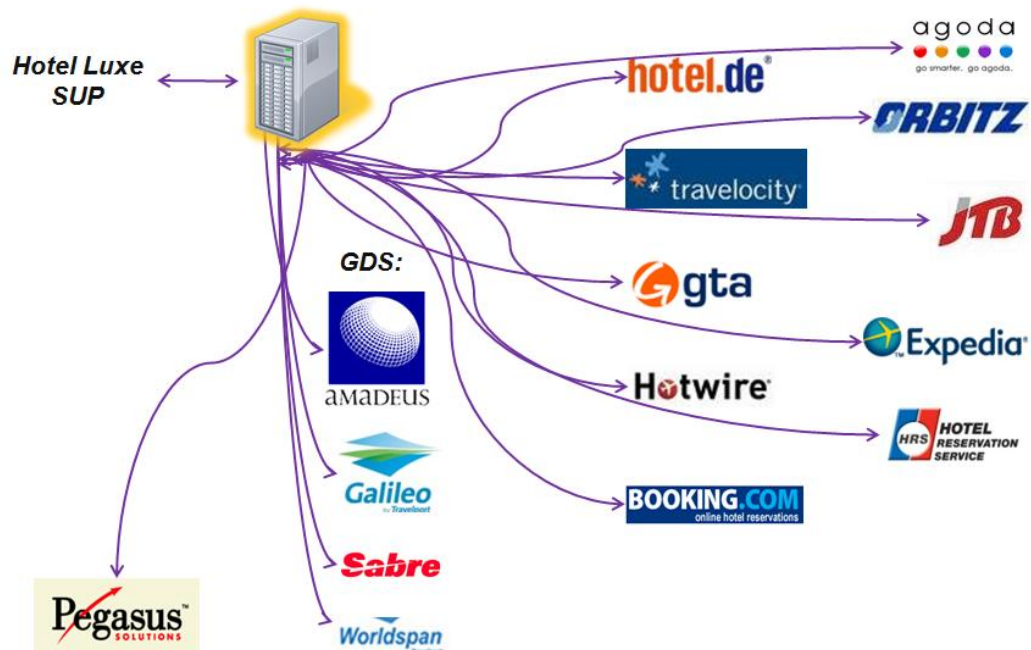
Hotel Luxe SUP

agoda
go smarter. go agoda.

hotel.de

ORBITZ

travelocity

JTB

GDS:

gta

Expedia

AMADEUS

Hotwire

HRS HOTEL RESERVATION SERVICE

Galileo
by Travelport

BOOKING.COM
online hotel reservations

Sabre

Pegasus
SOLUTIONS

Worldspan